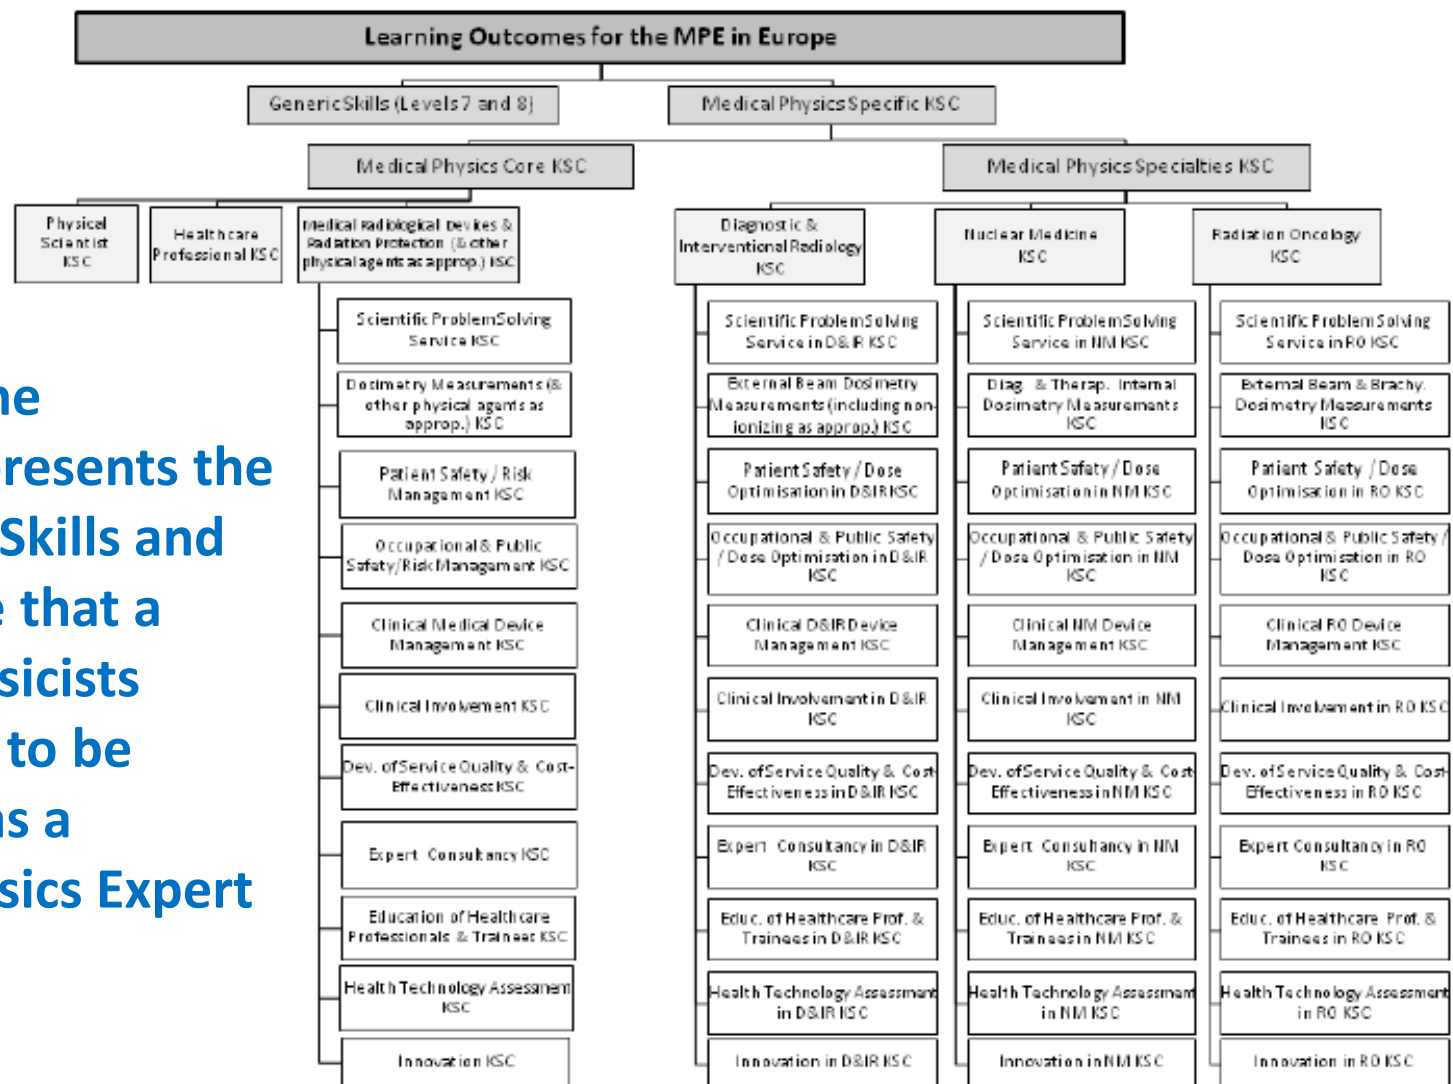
Learning Outcomes for the MPE in Europe

Generic Skills (Levels 7 and 8)

Medical Physics Specific KSC

Medical Physics Core KSC

Medical Physics Specialties KSC

Physical Scientist KSC

Healthcare Professional KSC

Medical radiological devices & Radiation Protection (& other physical agents as approp.) KSC

Scientific Problem Solving Service KSC

Dosimetry Measurements (& other physical agents as approp.) KSC

Patient Safety / Risk Management KSC

Occupational & Public Safety/Risk Management KSC

Clinical Medical Device Management KSC

Clinical Involvement KSC

Dev. of Service Quality & Cost-Effectiveness KSC

Expert Consultancy KSC

Education of Healthcare Professionals & Trainees KSC

Health Technology Assessment KSC

Innovation KSC

Diagnostic & Interventional Radiology KSC

Scientific Problem Solving Service in D&IR KSC

External Beam Dosimetry Measurements (including non-ionizing as approp.) KSC

Patient Safety / Dose Optimisation in D&IR KSC

Occupational & Public Safety / Dose Optimisation in D&IR KSC

Clinical D&IR Device Management KSC

Clinical Involvement in D&IR KSC

Dev. of Service Quality & Cost Effectiveness in D&IR KSC

Expert Consultancy in D&IR KSC

Educ. of Healthcare Prof. & Trainees in D&IR KSC

Health Technology Assessment in D&IR KSC

Innovation in D&IR KSC

Nuclear Medicine KSC

Scientific Problem Solving Service in NM KSC

Diag. & Therap. Internal Dosimetry Measurements KSC

Patient Safety / Dose Optimisation in NM KSC

Occupational & Public Safety / Dose Optimisation in NM KSC

Clinical NM Device Management KSC

Clinical Involvement in NM KSC

Dev. of Service Quality & Cost Effectiveness in NM KSC

Expert Consultancy in NM KSC

Educ. of Healthcare Prof. & Trainees in NM KSC

Health Technology Assessment in NM KSC

Innovation in NM KSC

Radiation Oncology KSC

Scientific Problem Solving Service in RO KSC

External Beam & Brachy. Dosimetry Measurements KSC

Patient Safety / Dose Optimisation in RO KSC

Occupational & Public Safety / Dose Optimisation in RO KSC

Clinical RO Device Management KSC

Clinical Involvement in RO KSC

Dev. of Service Quality & Cost Effectiveness in RO KSC

Expert Consultancy in RO KSC

Educ. of Healthcare Prof. & Trainees in RO KSC

Health Technology Assessment in RO KSC

Innovation in RO KSC

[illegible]he
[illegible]resents the
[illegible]Skills and
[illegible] that a
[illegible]sicists
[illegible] to be
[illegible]s a
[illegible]sics Expert